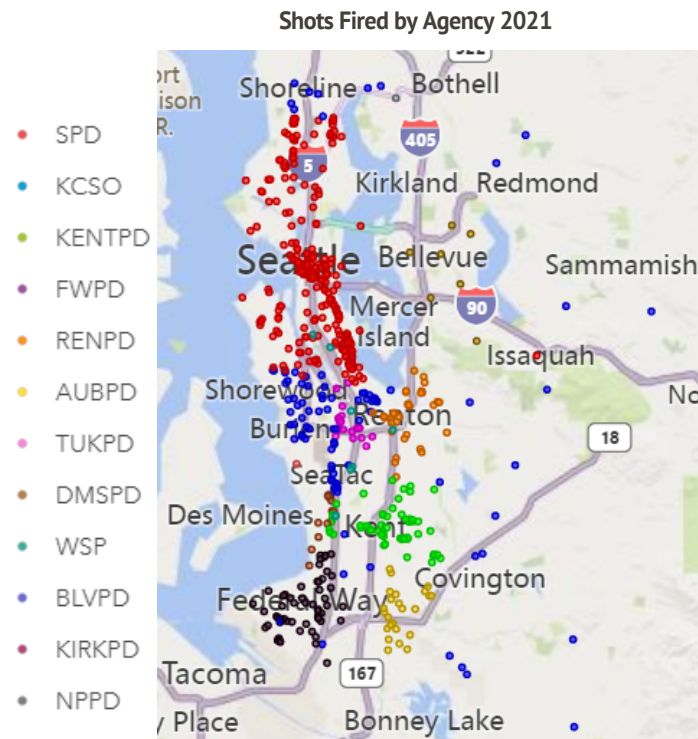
Shots Fired by Agency 2021

SPD
KCSO
KENTPD
FWPD
RENPD
AUBPD
TUKPD
DMSPD
WSP
BLVPD
KIRKPD
NPPD

522
ort
ison
R.
Shoreline
Bothell
405
5
Kirkland
Redmond
Seattle
Bellevue
Sammamish
Mercer Island
90
Issaquah
No
Shorewood
Burien
Renton
18
SeaTac
Des Moines
Kent
Covington
Federal Way
Tacoma
167
y Place
Bonney Lake